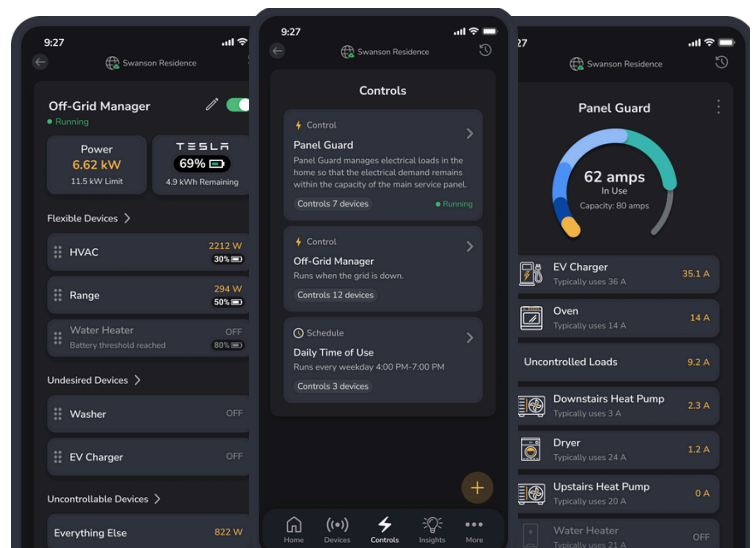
9:27

Swanson Residence

Off-Grid Manager
Running

Power
6.62 kW
11.5 kW Limit

TESLA
69%
4.9 kWh Remaining

Flexible Devices

HVAC
2212 W
30%

Range
294 W
50%

Water Heater
Battery threshold reached
OFF
80%

Undesired Devices

Washer
OFF

EV Charger
OFF

Uncontrollable Devices

Everything Else
822 W

9:27

Swanson Residence

Controls

Control
Panel Guard
Panel Guard manages electrical loads in the home so that the electrical demand remains within the capacity of the main service panel.
Controls 7 devices
Running

Control
Off-Grid Manager
Runs when the grid is down.
Controls 12 devices

Schedule
Daily Time of Use
Runs every weekday 4:00 PM-7:00 PM
Controls 3 devices

Home
Devices
Controls
Insights
More

27

Swanson Residence

Panel Guard

62 amps
In Use
Capacity: 80 amps

EV Charger
Typically uses 36 A
35.1 A

Oven
Typically uses 14 A
14 A

Uncontrolled Loads
9.2 A

Downstairs Heat Pump
Typically uses 3 A
2.3 A

Dryer
Typically uses 24 A
1.2 A

Upstairs Heat Pump
Typically uses 20 A
0 A

Water Heater
Typically uses 21 A
OFF